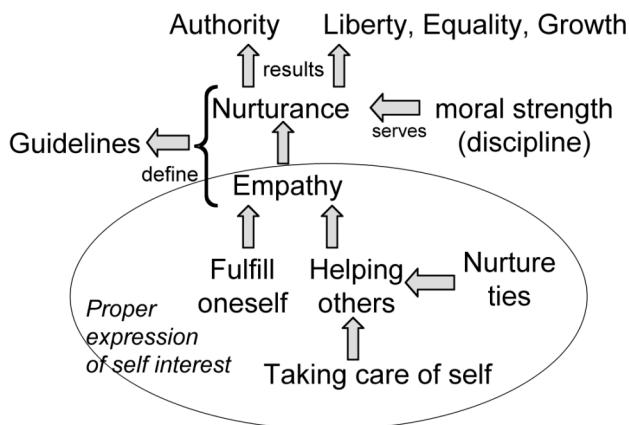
Authority

results

Liberty, Equality, Growth

Nurturance

serves

moral strength (discipline)

Guidelines

define

Empathy

Fulfill oneself

Helping others

Nurture ties

*Proper expression of self interest*

Taking care of self